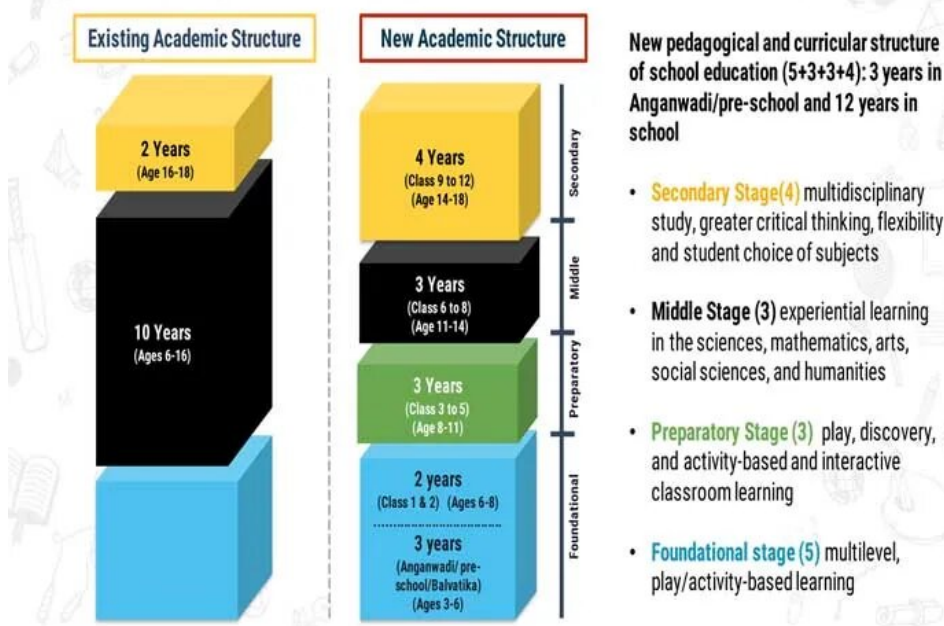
Existing Academic Structure

2 Years
(Age 16-18)

10 Years
(Ages 6-16)

New Academic Structure

4 Years
(Class 9 to 12)
(Age 14-18)

Secondary

3 Years
(Class 6 to 8)
(Age 11-14)

Middle

3 Years
(Class 3 to 5)
(Age 8-11)

Preparatory

2 years
(Class 1 & 2) (Ages 6-8)

3 years
(Anganwadi/ pre-school/Balvatika)
(Ages 3-6)

Foundational

New pedagogical and curricular structure of school education (5+3+3+4): 3 years in Anganwadi/pre-school and 12 years in school

• Secondary Stage(4) multidisciplinary study, greater critical thinking, flexibility and student choice of subjects

• Middle Stage (3) experiential learning in the sciences, mathematics, arts, social sciences, and humanities

• Preparatory Stage (3) play, discovery, and activity-based and interactive classroom learning

• Foundational stage (5) multilevel, play/activity-based learning